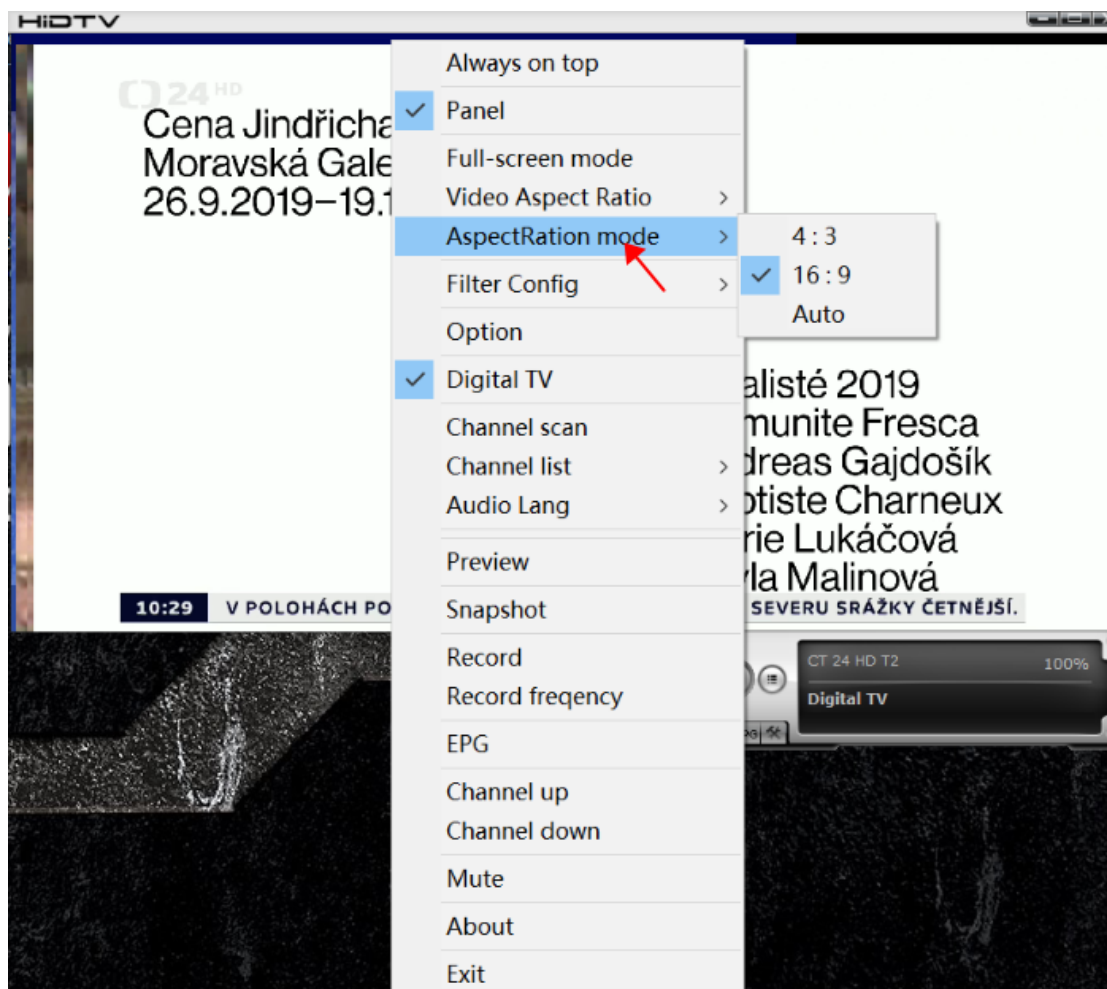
HiDTV

24 HD

Cena Jindřicha
Moravská Gale
26.9.2019–19.1

Always on top
Panel
Full-screen mode
Video Aspect Ratio
AspectRation mode
Filter Config
Option
Digital TV
Channel scan
Channel list
Audio Lang
Preview
Snapshot
Record
Record freqency
EPG
Channel up
Channel down
Mute
About
Exit

4 : 3
16 : 9
Auto

alisté 2019
munite Fresca
dreas Gajdošík
otiste Charneux
rie Lukáčová
yla Malinová

10:29 V POLOHÁCH PO SEVERU SRÁŽKY ČETNĚJŠÍ.

CT 24 HD T2 100%
Digital TV